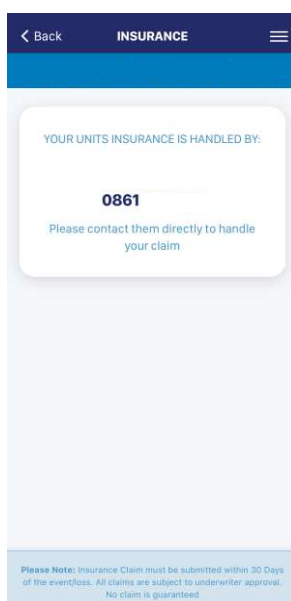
< Back

INSURANCE

YOUR UNITS INSURANCE IS HANDLED BY:

0861

Please contact them directly to handle your claim

Please Note: Insurance Claim must be submitted within 30 Days of the event/loss. All claims are subject to underwriter approval. No claim is guaranteed